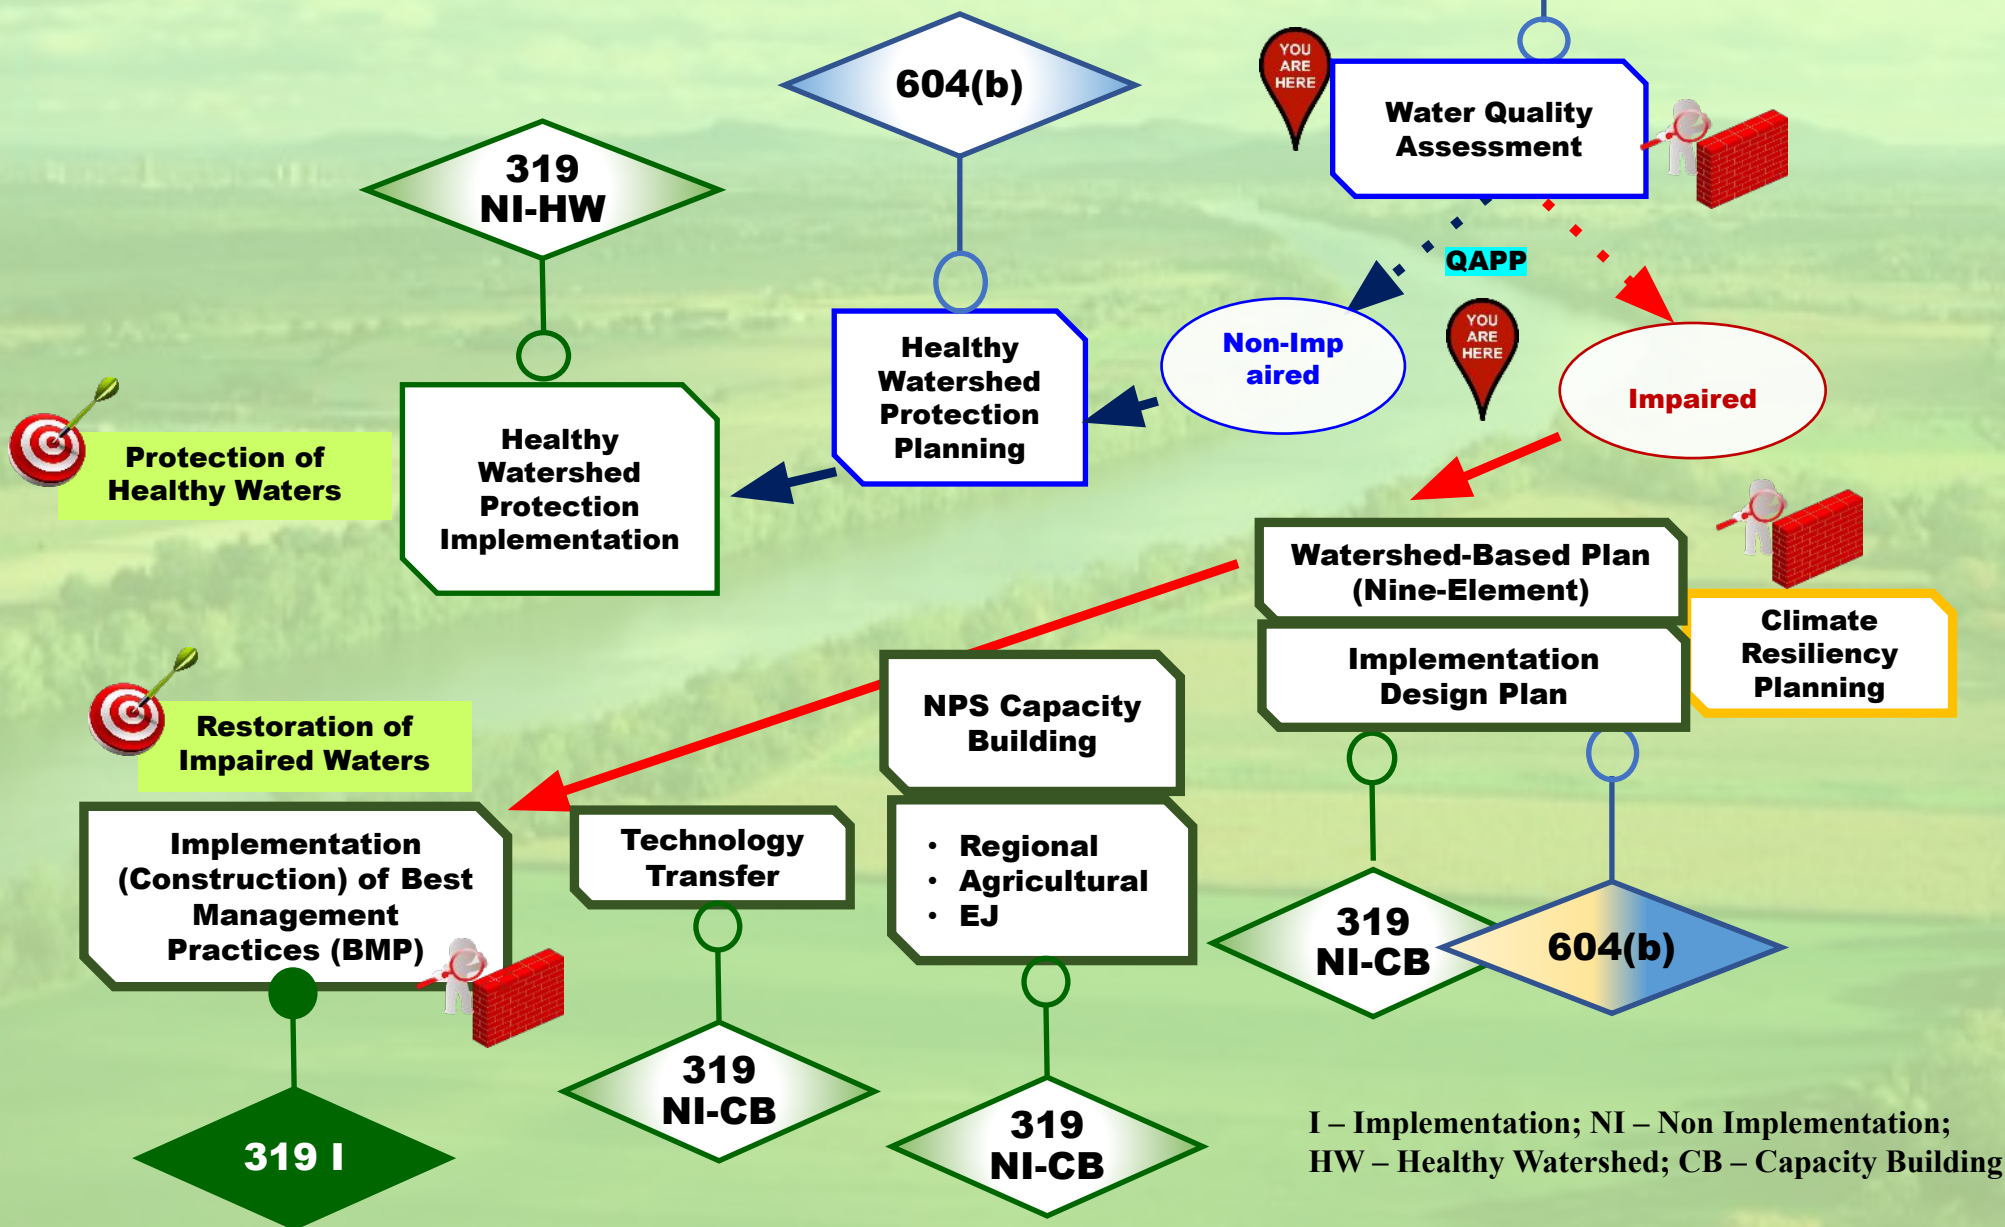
604(b)

YOU ARE HERE

Water Quality Assessment

319 NI-HW

QAPP

Non-Impaired

YOU ARE HERE

Impaired

Healthy Watershed Protection Planning

Protection of Healthy Waters

Healthy Watershed Protection Implementation

Watershed-Based Plan (Nine-Element)

Implementation Design Plan

Climate Resiliency Planning

NPS Capacity Building

Restoration of Impaired Waters

Implementation (Construction) of Best Management Practices (BMP)

Technology Transfer

• Regional
• Agricultural
• EJ

319 NI-CB

604(b)

319 I

319 NI-CB

319 NI-CB

I – Implementation; NI – Non Implementation; HW – Healthy Watershed; CB – Capacity Building